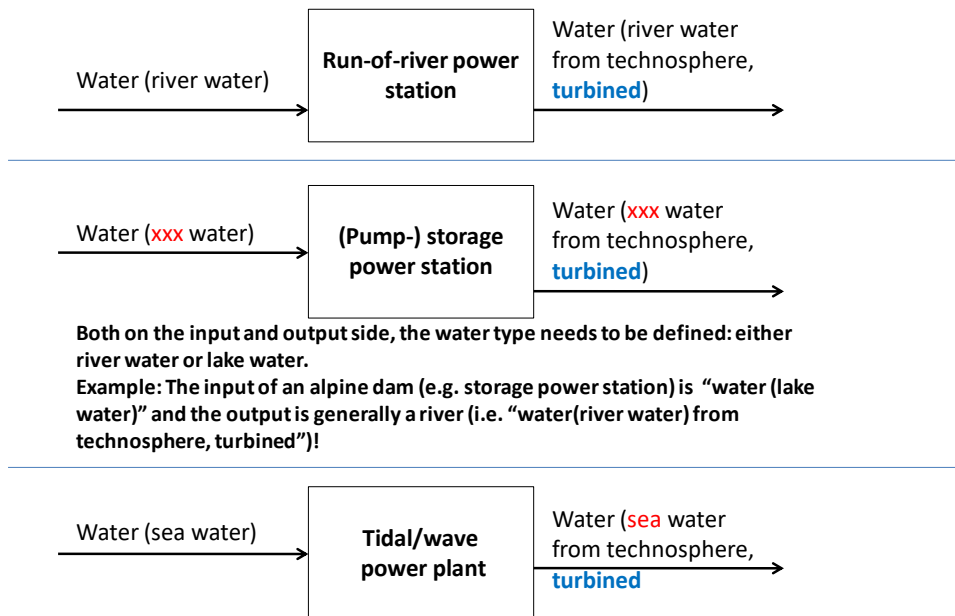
Water (river water)

Run-of-river power station

Water (river water from technosphere, turbined)

Water (xxx water)

(Pump-) storage power station

Water (xxx water from technosphere, turbined)

Both on the input and output side, the water type needs to be defined: either river water or lake water.
Example: The input of an alpine dam (e.g. storage power station) is "water (lake water)" and the output is generally a river (i.e. "water(river water) from technosphere, turbined")!

Water (sea water)

Tidal/wave power plant

Water (sea water from technosphere, turbined